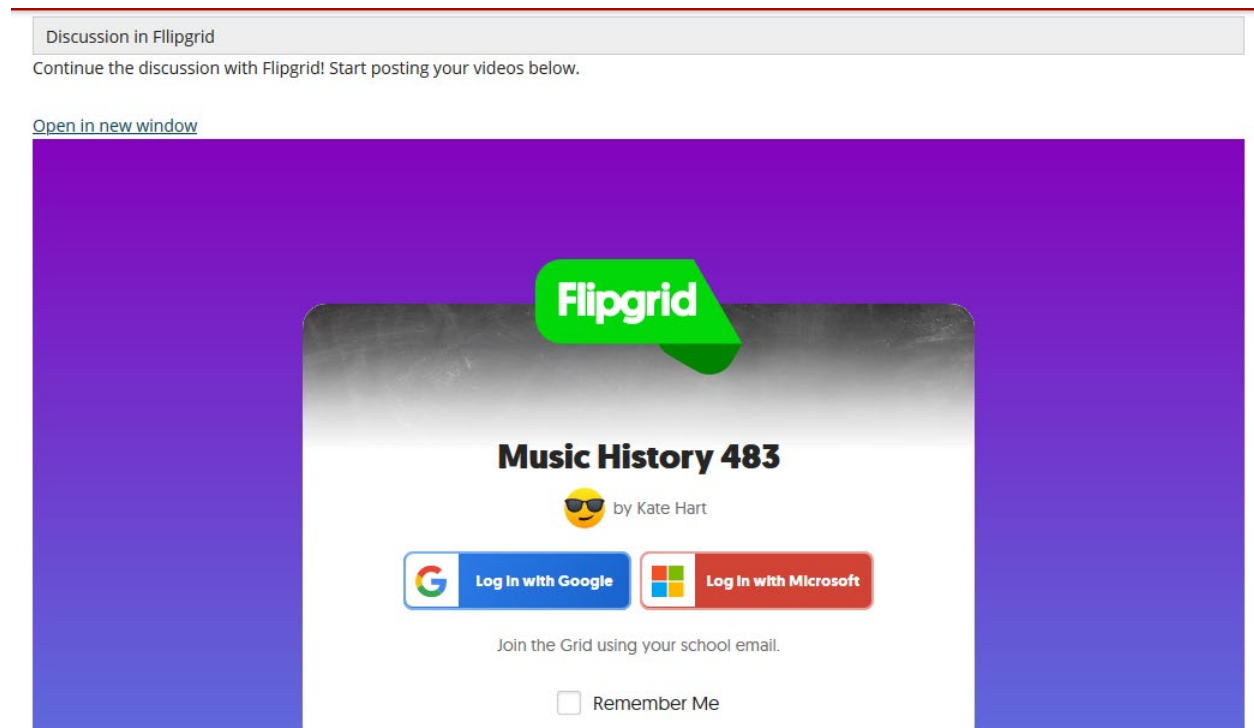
Discussion in Fllipgrid

Continue the discussion with Flipgrid! Start posting your videos below.

Open in new window

Flipgrid

Music History 483

by Kate Hart

Log in with Google

Log in with Microsoft

Join the Grid using your school email.

Remember Me